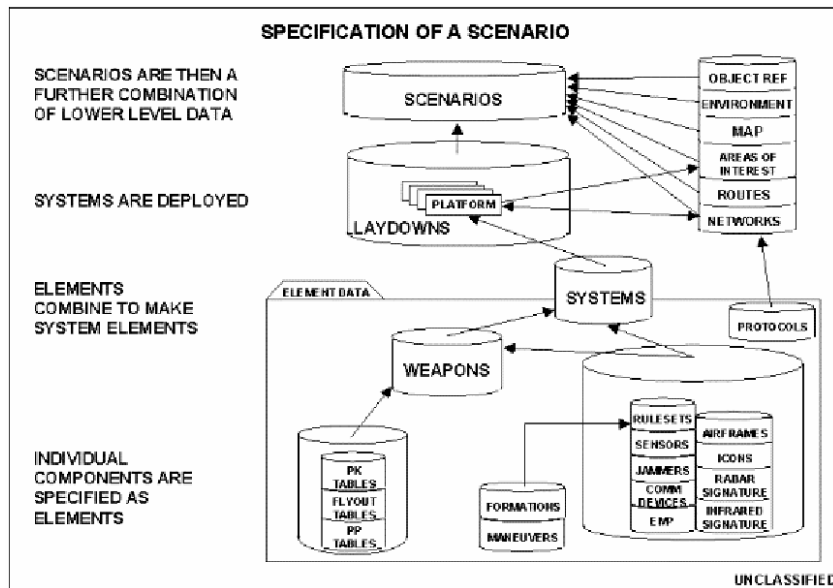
SPECIFICATION OF A SCENARIO

SCENARIOS ARE THEN A FURTHER COMBINATION OF LOWER LEVEL DATA

SYSTEMS ARE DEPLOYED

ELEMENTS COMBINE TO MAKE SYSTEM ELEMENTS

INDIVIDUAL COMPONENTS ARE SPECIFIED AS ELEMENTS

SCENARIOS

OBJECT REF
ENVIRONMENT
MAP
AREAS OF INTEREST
ROUTES
NETWORKS

PLATFORM
LAYDOWNS

ELEMENT DATA

SYSTEMS

PROTOCOLS

WEAPONS

PK TABLES
FLYOUT TABLES
PP TABLES

FORMATIONS
MANEUVERS

RULESETS
SENSORS
JAMMERS
COMM DEVICES
EMP

AIRFRAMES
ICONS
RADAR SIGNATURE
INFRARED SIGNATURE

UNCLASSIFIED